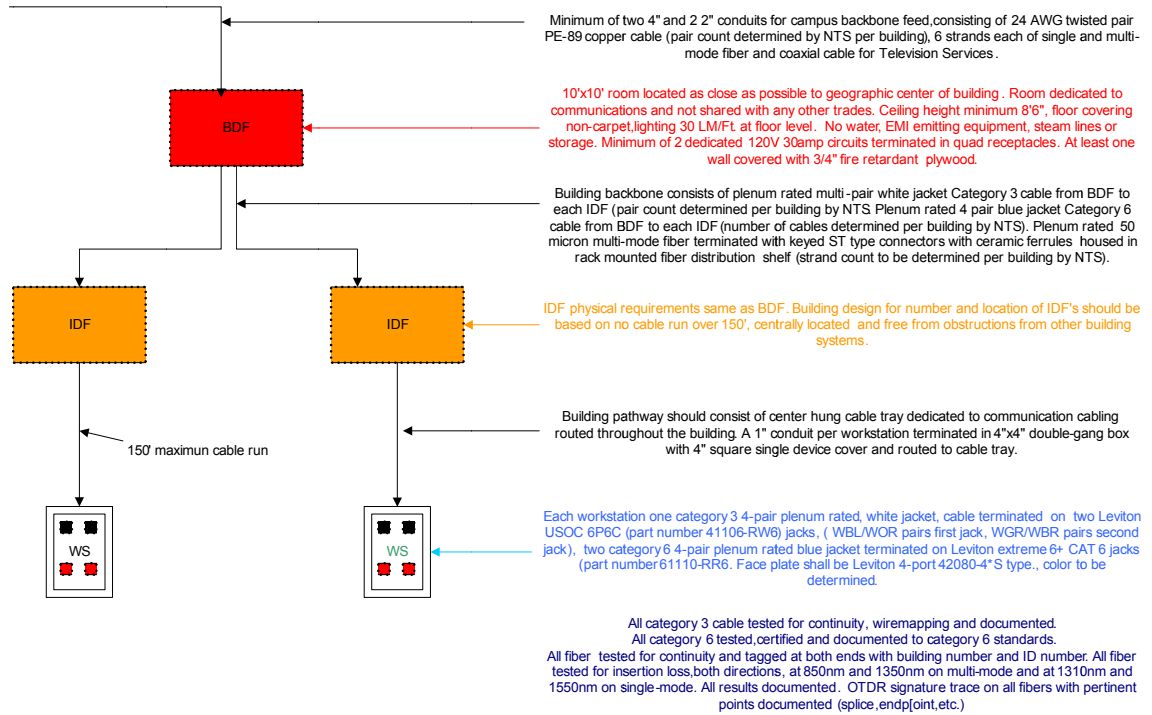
Minimum of two 4" and 2 2" conduits for campus backbone feed,consisting of 24 AWG twisted pair PE-89 copper cable (pair count determined by NTS per building), 6 strands each of single and multi-mode fiber and coaxial cable for Television Services.

BDF

10'x10' room located as close as possible to geographic center of building. Room dedicated to communications and not shared with any other trades. Ceiling height minimum 8'6", floor covering non-carpet,lighting 30 LM/Ft. at floor level. No water, EMI emitting equipment, steam lines or storage. Minimum of 2 dedicated 120V 30amp circuits terminated in quad receptacles. At least one wall covered with 3/4" fire retardant plywood.

Building backbone consists of plenum rated multi-pair white jacket Category 3 cable from BDF to each IDF (pair count determined per building by NTS Plenum rated 4 pair blue jacket Category 6 cable from BDF to each IDF (number of cables determined per building by NTS). Plenum rated 50 micron multi-mode fiber terminated with keyed ST type connectors with ceramic ferrules housed in rack mounted fiber distribution shelf (strand count to be determined per building by NTS).

IDF

IDF

IDF physical requirements same as BDF. Building design for number and location of IDF's should be based on no cable run over 150', centrally located and free from obstructions from other building systems.

150' maximun cable run

Building pathway should consist of center hung cable tray dedicated to communication cabling routed throughout the building. A 1" conduit per workstation terminated in 4"x4" double-gang box with 4" square single device cover and routed to cable tray.

WS

WS

Each workstation one category 3 4-pair plenum rated, white jacket, cable terminated on two Leviton USOC 6P6C (part number 41106-RW6) jacks, ( WBL/WOR pairs first jack, WGR/WBR pairs second jack), two category 6 4-pair plenum rated blue jacket terminated on Leviton extreme 6+ CAT 6 jacks (part number 61110-RR6. Face plate shall be Leviton 4-port 42080-4*S type., color to be determined.

All category 3 cable tested for continuity, wiremapping and documented.
All category 6 tested,certified and documented to category 6 standards.
All fiber tested for continuity and tagged at both ends with building number and ID number. All fiber tested for insertion loss,both directions, at 850nm and 1350nm on multi-mode and at 1310nm and 1550nm on single-mode. All results documented. OTDR signature trace on all fibers with pertinent points documented (splice,endp[oint,etc.)